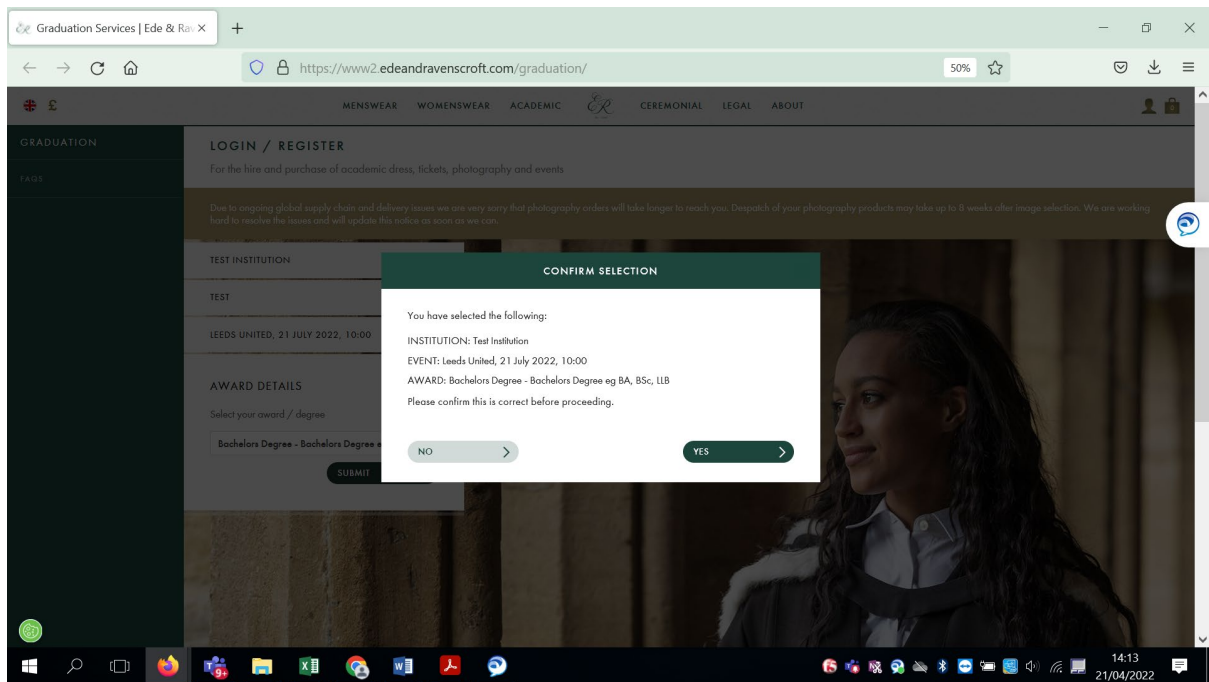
Graduation Services | Ede & Rav

https://www2.edeandravenscroft.com/graduation/

50%

£

MENSWEAR WOMENSWEAR ACADEMIC CEREMONIAL LEGAL ABOUT

GRADUATION

FAQS

LOGIN / REGISTER

For the hire and purchase of academic dress, tickets, photography and events

Due to ongoing global supply chain and delivery issues we are very sorry that photography orders will take longer to reach you. Despatch of your photography products may take up to 8 weeks after image selection. We are working hard to resolve the issues and will update this notice as soon as we can.

TEST INSTITUTION

TEST

LEEDS UNITED, 21 JULY 2022, 10:00

AWARD DETAILS

Select your award / degree

Bachelors Degree - Bachelors Degree e

SUBMIT

CONFIRM SELECTION

You have selected the following:

INSTITUTION: Test Institution

EVENT: Leeds United, 21 July 2022, 10:00

AWARD: Bachelors Degree - Bachelors Degree eg BA, BSc, LLB

Please confirm this is correct before proceeding.

NO

YES

14:13
21/04/2022